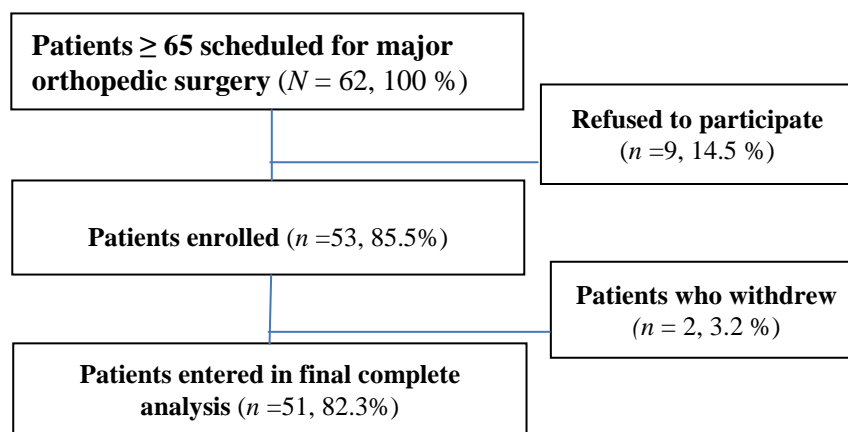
**Patients ≥ 65 scheduled for major orthopedic surgery** ($N$ = 62, 100 %)

**Refused to participate** ($n$ =9, 14.5 %)

**Patients enrolled** ($n$ =53, 85.5%)

**Patients who withdrew** ($n$ = 2, 3.2 %)

**Patients entered in final complete analysis** ($n$ =51, 82.3%)